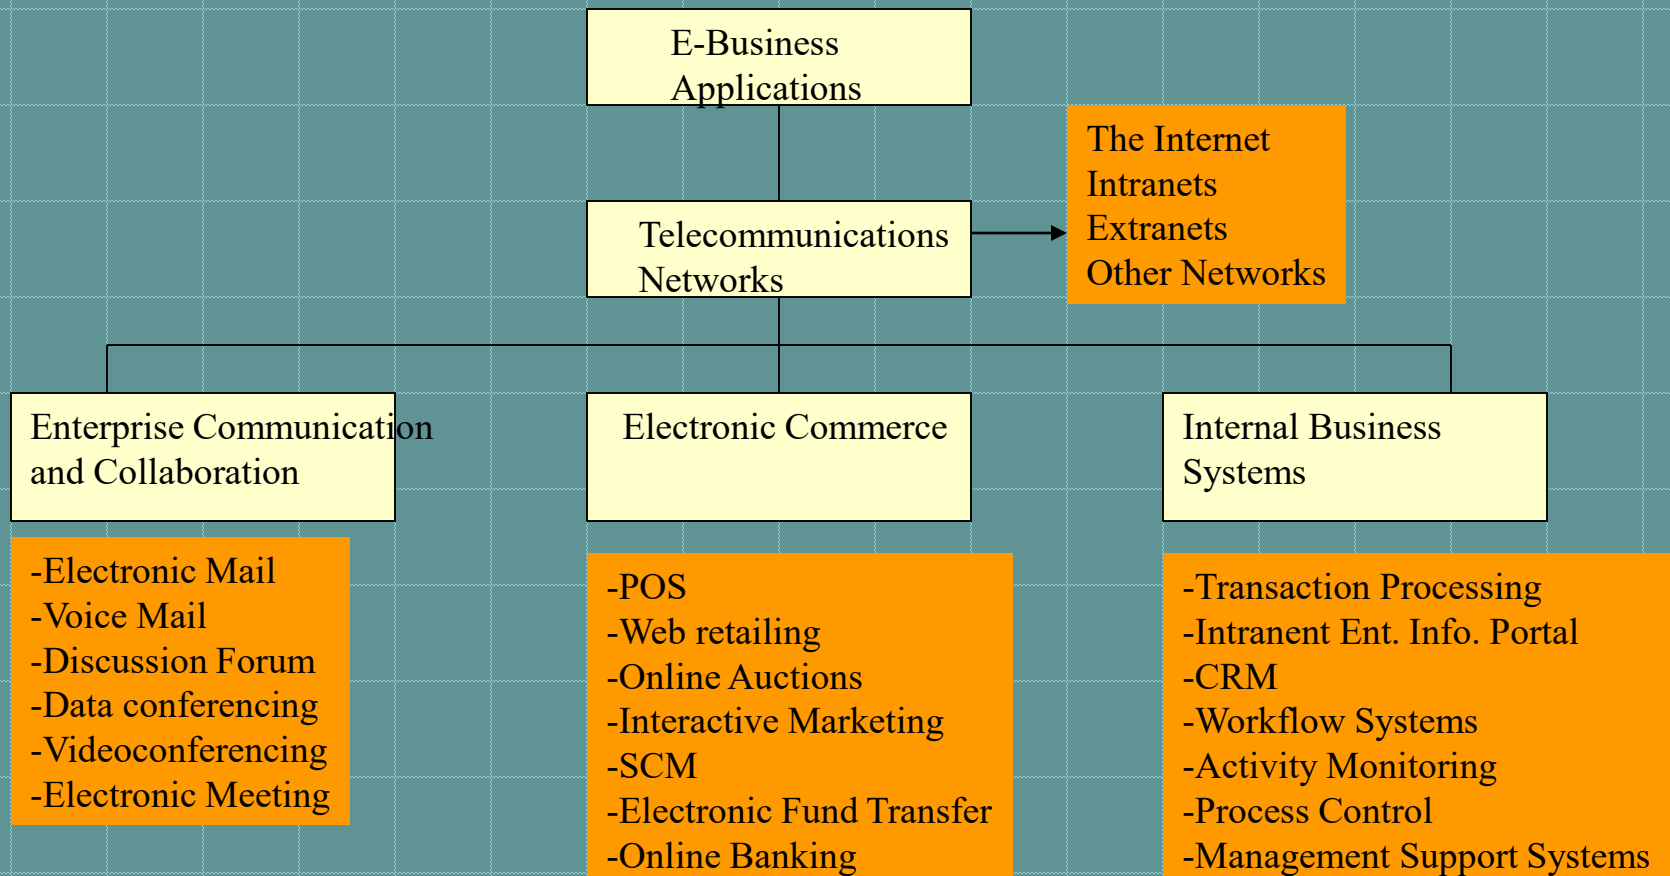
E-Business Applications

Telecommunications Networks

The Internet
Intranets
Extranets
Other Networks

Enterprise Communication and Collaboration

Electronic Commerce

Internal Business Systems

-Electronic Mail
-Voice Mail
-Discussion Forum
-Data conferencing
-Videoconferencing
-Electronic Meeting

-POS
-Web retailing
-Online Auctions
-Interactive Marketing
-SCM
-Electronic Fund Transfer
-Online Banking

-Transaction Processing
-Intranent Ent. Info. Portal
-CRM
-Workflow Systems
-Activity Monitoring
-Process Control
-Management Support Systems